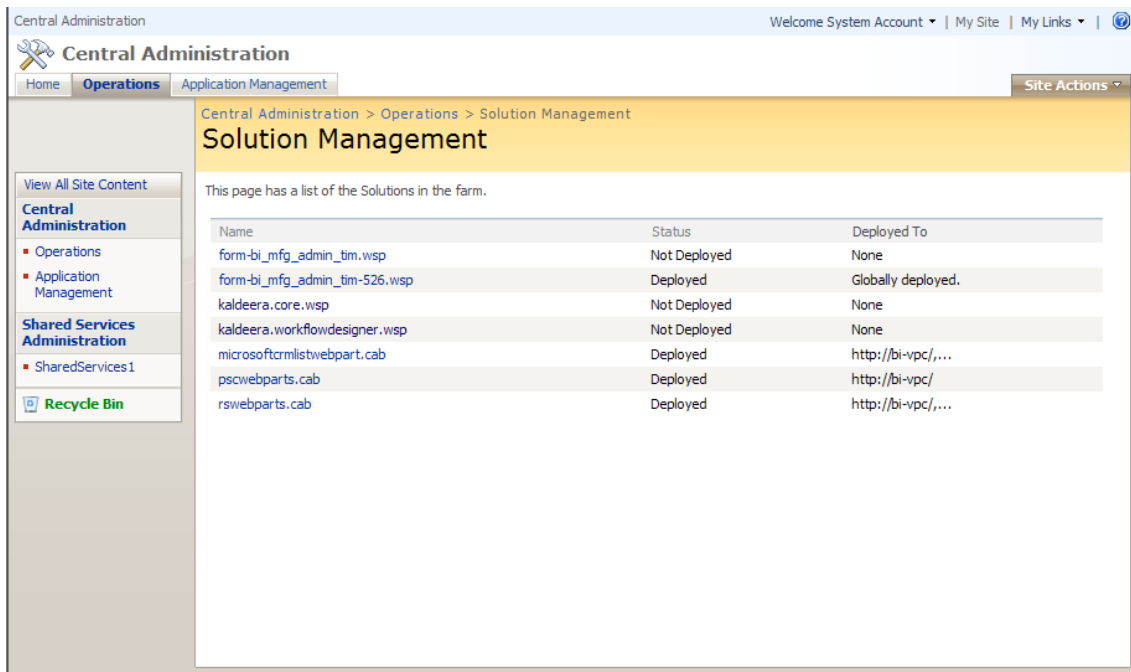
Central Administration

Welcome System Account ▾ | My Site | My Links ▾ |

Central Administration

Home | Operations | Application Management

Site Actions ▾

Central Administration > Operations > Solution Management

Solution Management

View All Site Content

Central Administration

- Operations
- Application Management

Shared Services Administration

- SharedServices1

Recycle Bin

This page has a list of the Solutions in the farm.

| Name | Status | Deployed To |
|---|---|---|
| form-bi_mfg_admin_tim.wsp | Not Deployed | None |
| form-bi_mfg_admin_tim-526.wsp | Deployed | Globally deployed. |
| kaldeera.core.wsp | Not Deployed | None |
| kaldeera.workflowdesigner.wsp | Not Deployed | None |
| microsoftcrmlistwebpart.cab | Deployed | http://bi-vpc/,... |
| pscwebparts.cab | Deployed | http://bi-vpc/ |
| rswebparts.cab | Deployed | http://bi-vpc/,... |